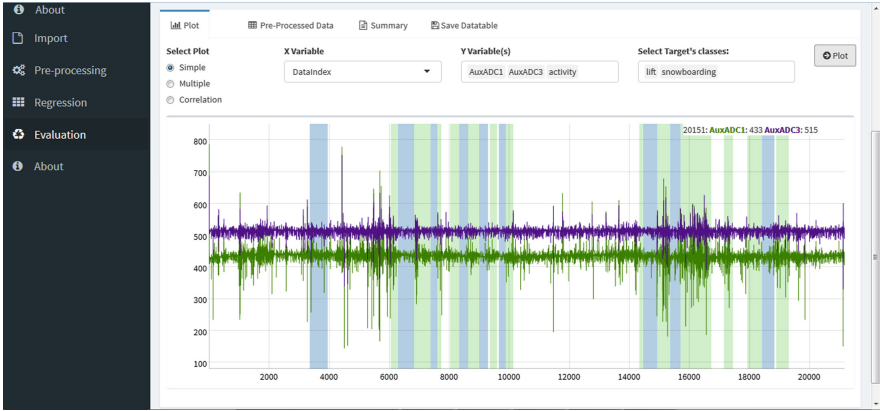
About
Import
Pre-processing
Regression
Evaluation
About

Plot
Pre-Processed Data
Summary
Save Datatable

Select Plot
Simple
Multiple
Correlation

X Variable
DataIndex

Y Variable(s)
AuxADC1 AuxADC3 activity

Select Target's classes:
lift snowboarding

Plot

20151: AuxADC1: 433 AuxADC3: 515

800
700
600
500
400
300
200
100

2000
4000
6000
8000
10000
12000
14000
16000
18000
20000